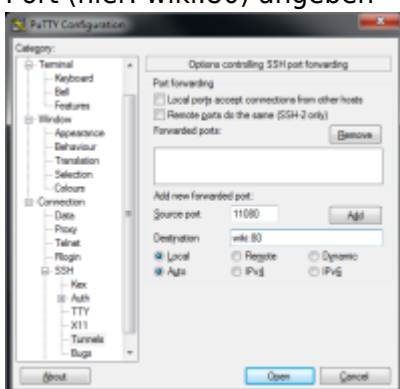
Port (hier wiki:80) angeben

PuTTY Configuration

Category:

Terminal
Keyboard
Bell
Features
Window
Appearance
Behaviour
Translation
Selection
Colours
Connection
Data
Proxy
Telnet
Rlogin
SSH
Kex
Auth
TTY
X11
Tunnels
Bugs

Options controlling SSH port forwarding

Port forwarding
Local ports accept connections from other hosts
Remote ports do the same (SSH-2 only)
Forwarded ports:
Remove

Add new forwarded port:
Source port 11080
Add
Destination wiki:80
Local
Remote
Dynamic
Auto
IPv4
IPv6

About
Open
Cancel